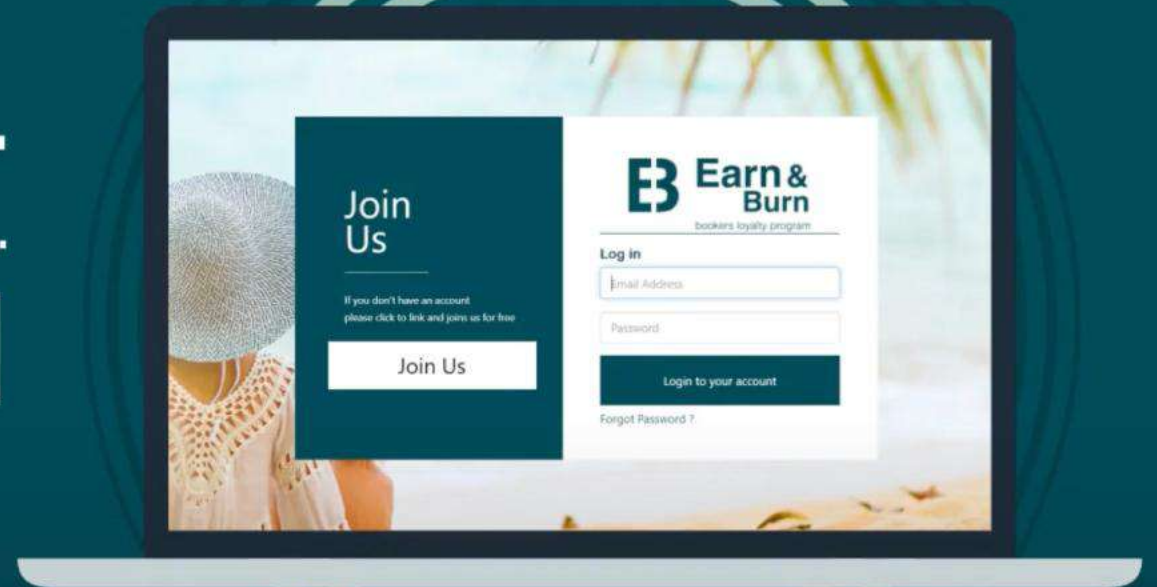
Join Us

If you don't have an account please click to link and joins us for free

Join Us

EB Earn & Burn
bookers loyalty program

Log in

Email Address

Password

Login to your account

Forgot Password ?